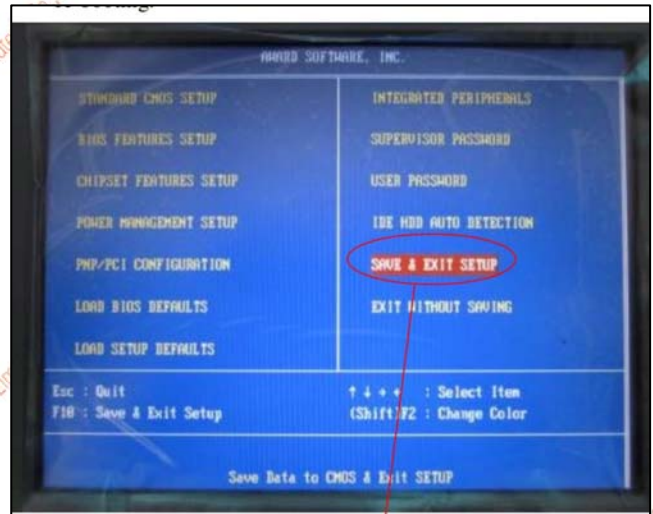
AWARD SOFTWARE, INC.

STANDARD CMOS SETUP
BIOS FEATURES SETUP
CHIPSET FEATURES SETUP
POWER MANAGEMENT SETUP
PNP/PCI CONFIGURATION
LOAD BIOS DEFAULTS
LOAD SETUP DEFAULTS

INTEGRATED PERIPHERALS
SUPERVISOR PASSWORD
USER PASSWORD
IDE HDD AUTO DETECTION
SAVE & EXIT SETUP
EXIT WITHOUT SAVING

Esc : Quit
F10 : Save & Exit Setup

↑ ↓ → ← : Select Item
(Shift)F2 : Change Color

Save Data to CMOS & Exit SETUP